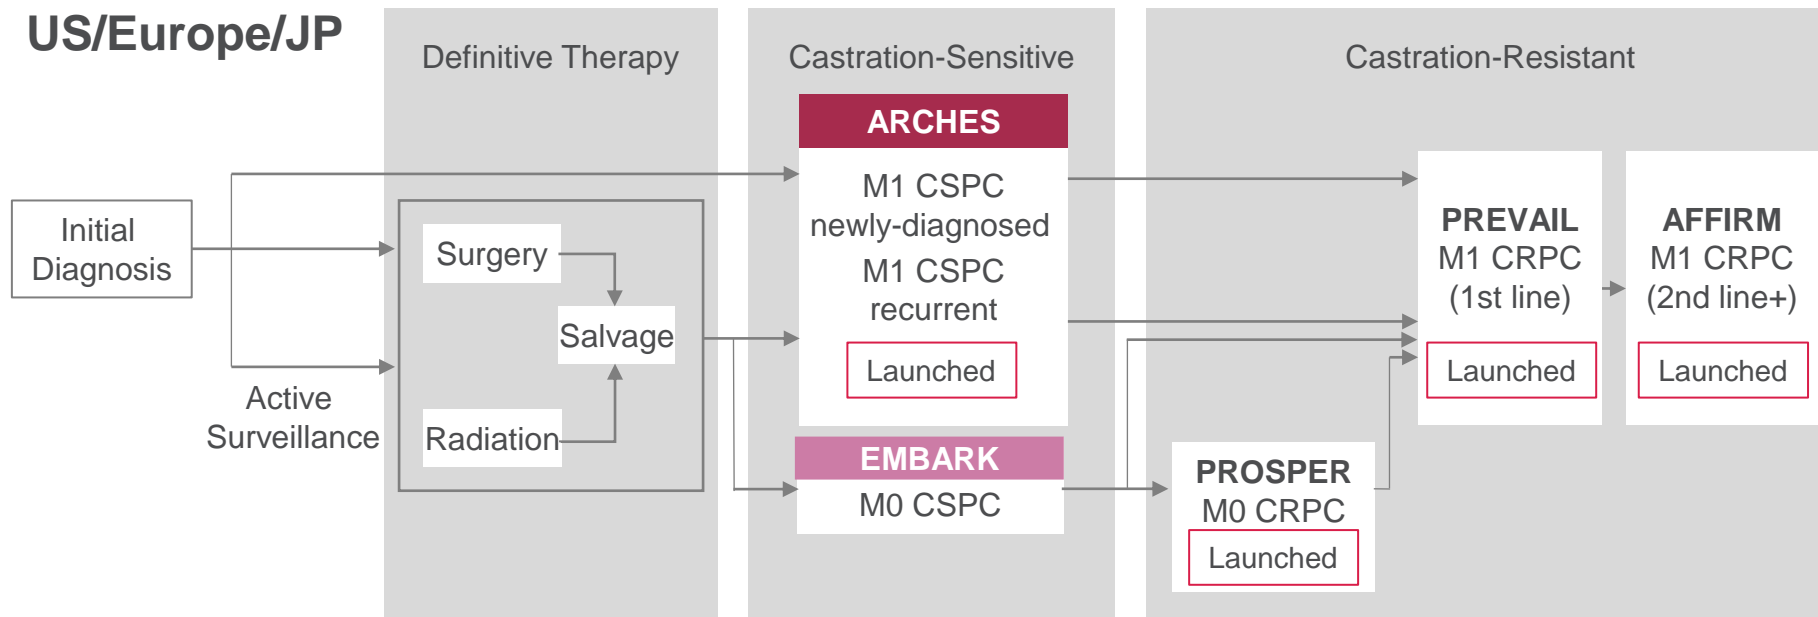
US/Europe/JP

Definitive Therapy

Castration-Sensitive

Castration-Resistant

Initial Diagnosis

Active Surveillance

Surgery

Salvage

Radiation

ARCHES

M1 CSPC newly-diagnosed

M1 CSPC recurrent

Launched

EMBARK

M0 CSPC

PROSPER

M0 CRPC

Launched

PREVAIL

M1 CRPC (1st line)

Launched

AFFIRM

M1 CRPC (2nd line+)

Launched